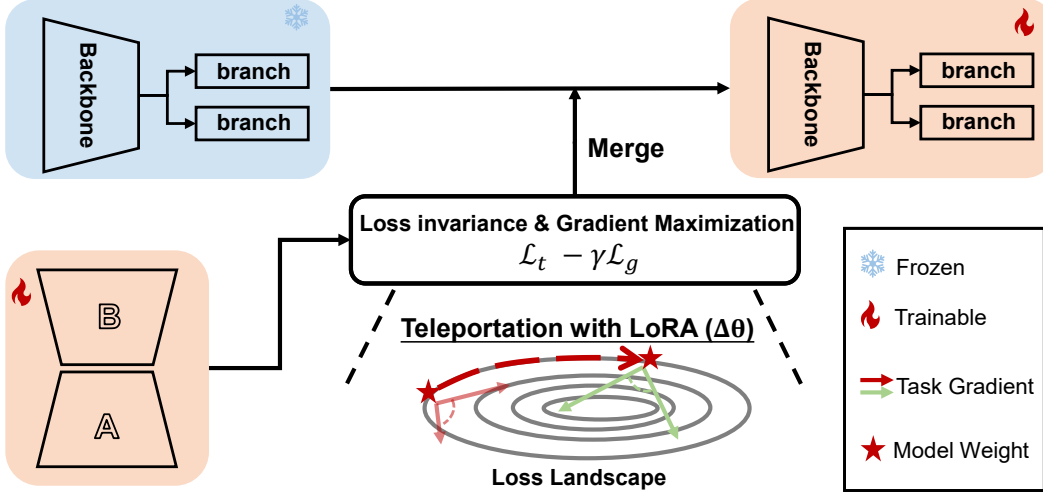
Backbone

branch

branch

Backbone

branch

branch

Merge

Loss invariance & Gradient Maximization

$\mathcal{L}_t - \gamma\mathcal{L}_g$

B

A

Teleportation with LoRA (Δθ)

Loss Landscape

Frozen

Trainable

Task Gradient

Model Weight